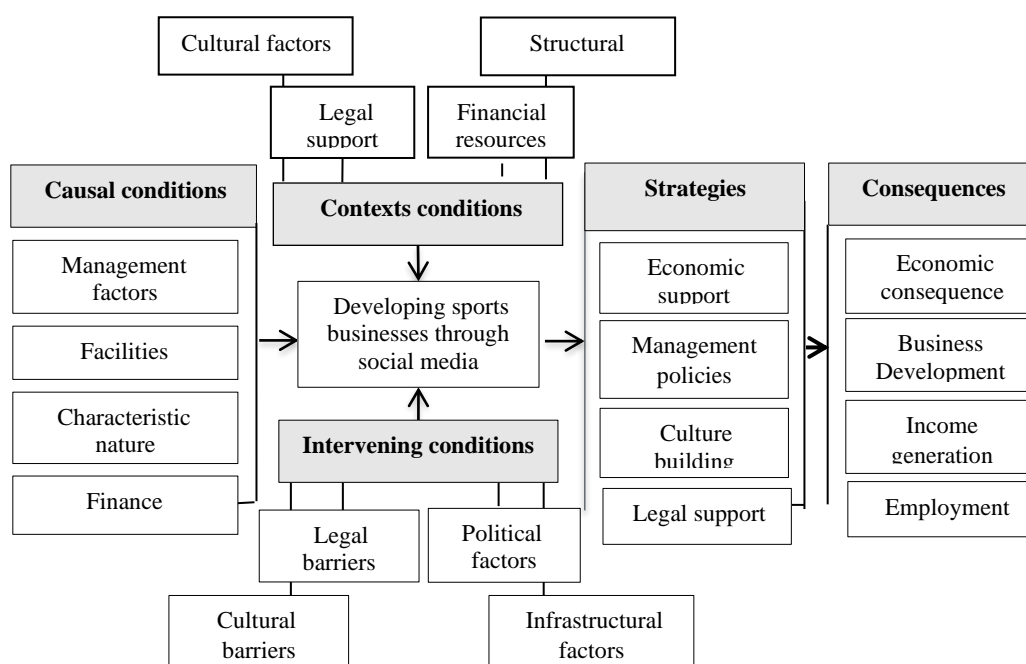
Cultural factors

Structural

Legal support

Financial resources

Causal conditions

Contexts conditions

Strategies

Consequences

Management factors

Facilities

Characteristic nature

Finance

Developing sports businesses through social media

Intervening conditions

Economic support

Management policies

Culture building

Legal support

Economic consequence

Business Development

Income generation

Employment

Legal barriers

Political factors

Cultural barriers

Infrastructural factors